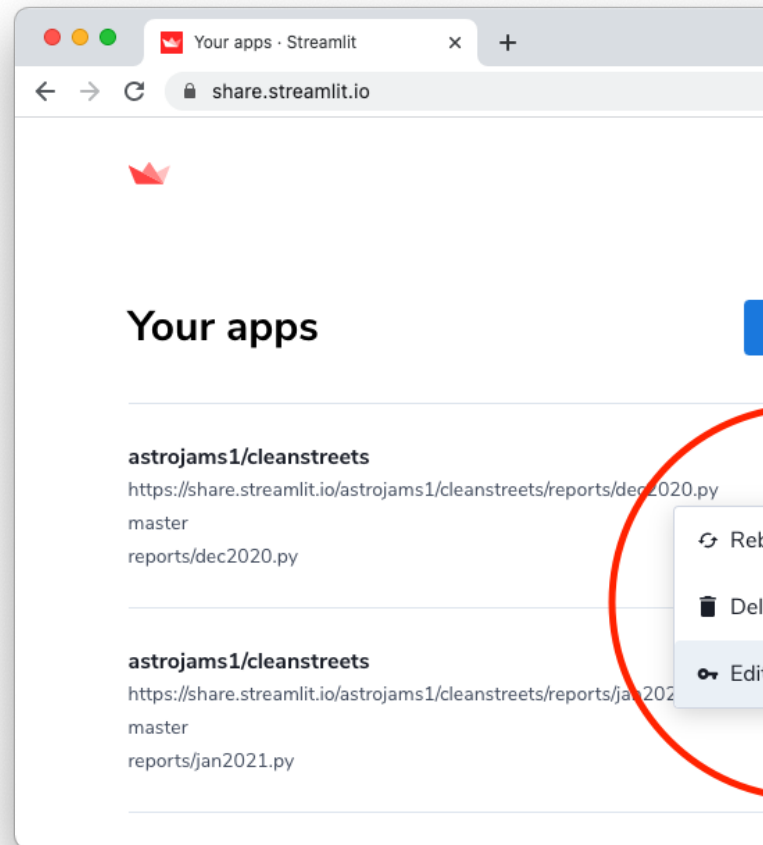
Your apps · Streamlit ×
+
share.streamlit.io

Your apps

astrojams1/cleanstreets
https://share.streamlit.io/astrojams1/cleanstreets/reports/dec2020.py
master
reports/dec2020.py

Reb
Del
Edi

astrojams1/cleanstreets
https://share.streamlit.io/astrojams1/cleanstreets/reports/jan202
master
reports/jan2021.py